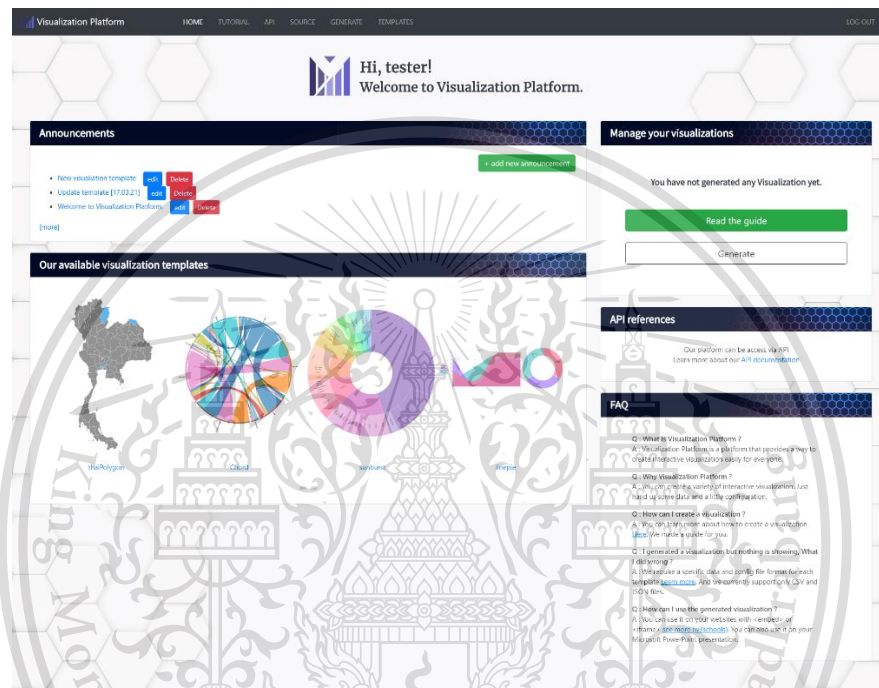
Visualization Platform HOME TUTORIAL API SOURCE GENERATE TEMPLATES LOG OUT

Hi, tester!
Welcome to Visualization Platform.

Announcements

+ add new announcement

- New visualization template edit Delete
- Update template [17.03.21] edit Delete
- Welcome to Visualization Platform edit Delete

[more]

Our available visualization templates

thaiPolygon Chord sunburst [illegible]

Manage your visualizations

You have not generated any Visualization yet.

Read the guide

Generate

API references

Our platform can be access via API.
Learn more about our API documentation

FAQ

Q : What is Visualization Platform ?
A : Visualization Platform is a platform that provides a way to create interactive visualization easily for everyone.

Q : Why Visualization Platform ?
A : You can create a variety of interactive visualization. Just hand up some data and a little configuration.

Q : How can I create a visualization ?
A : You can learn more about how to create a visualization here. We made a guide for you.

Q : I generated a visualization but nothing is showing. What I did wrong ?
A : You require a specific data and config file format for each template learn more. And we currently support only CSV and JSON files.

Q : How can I use the generated visualization ?
A : You can use it on your websites with <embed> or <iframe> (see more w3schools). You can also use it on your Microsoft Power Point presentation.